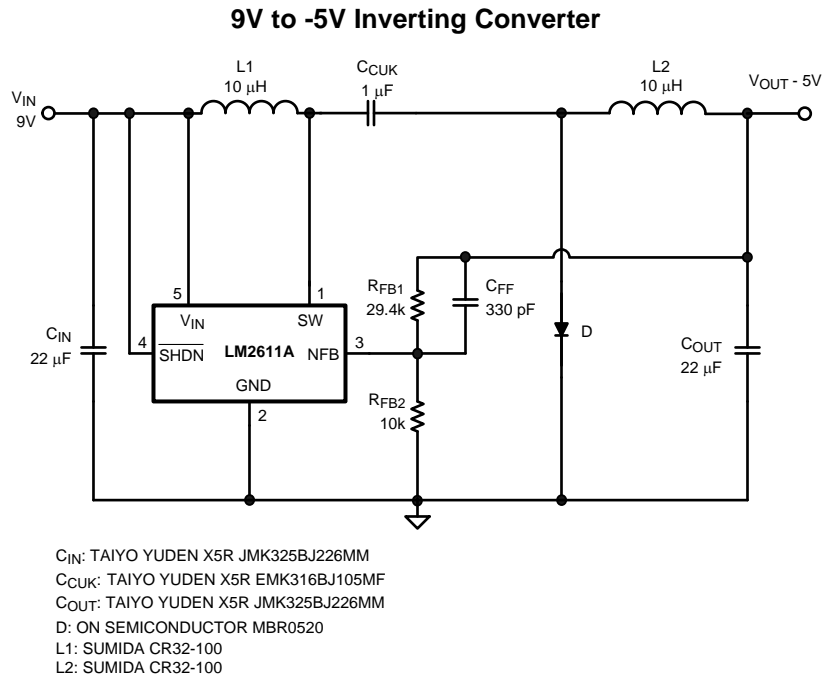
9V to -5V Inverting Converter

$V_{IN}$
9V

L1
10 μH

$C_{CUK}$
1 μF

L2
10 μH

$V_{OUT}$ - 5V

$C_{IN}$
22 μF

5
$V_{IN}$
1
SW
4
$\overline{SHDN}$
LM2611A
NFB
3
GND
2

$R_{FB1}$
29.4k

$C_{FF}$
330 pF

D

$C_{OUT}$
22 μF

$R_{FB2}$
10k

$C_{IN}$: TAIYO YUDEN X5R JMK325BJ226MM
$C_{CUK}$: TAIYO YUDEN X5R EMK316BJ105MF
$C_{OUT}$: TAIYO YUDEN X5R JMK325BJ226MM
D: ON SEMICONDUCTOR MBR0520
L1: SUMIDA CR32-100
L2: SUMIDA CR32-100